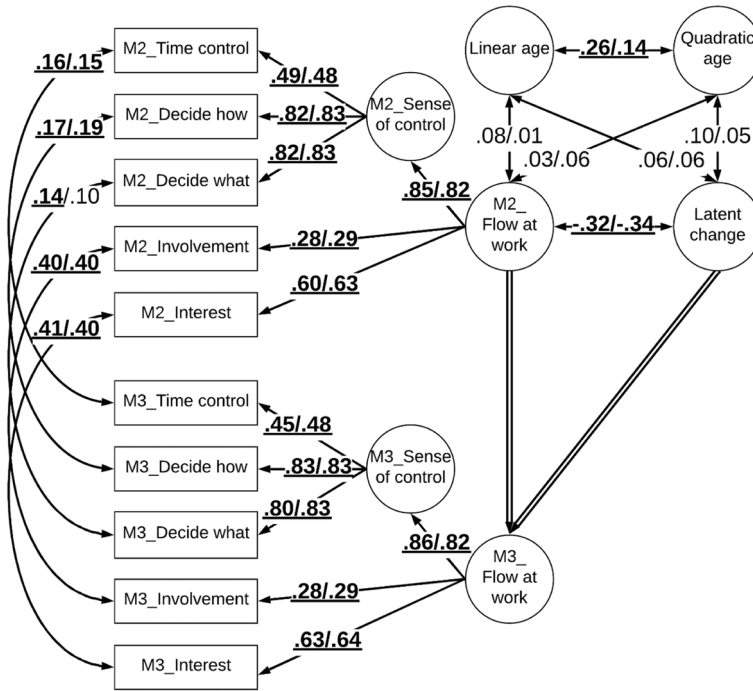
.16/.15
M2_Time control
.17/.19
M2_Decide how
.14/.10
M2_Decide what
.40/.40
M2_Involvement
.41/.40
M2_Interest
.49/.48
.82/.83
.82/.83
M2_Sense of control
.85/.82
.28/.29
.60/.63
Linear age
.26/.14
Quadratic age
.08/.01
.03/.06
.10/.05
.06/.06
M2_ Flow at work
-.32/-.34
Latent change
M3_Time control
.45/.48
M3_Decide how
.83/.83
M3_Sense of control
M3_Decide what
.80/.83
.86/.82
M3_Involvement
.28/.29
M3_ Flow at work
M3_Interest
.63/.64